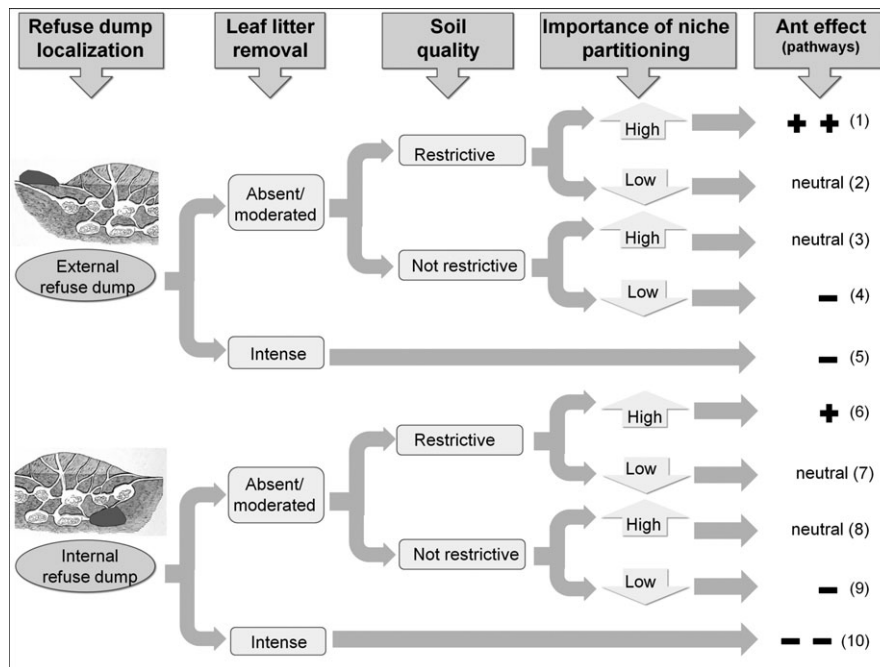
| Refuse dump localization | Leaf litter removal | Soil quality | Importance of niche partitioning | Ant effect (pathways) |
|---|---|---|---|---|
| External refuse dump | Absent/ moderated | Restrictive | High | + + (1) |
| | | | Low | neutral (2) |
| | | Not restrictive | High | neutral (3) |
| | | | Low | − (4) |
| | Intense | | | − (5) |
| Internal refuse dump | Absent/ moderated | Restrictive | High | + (6) |
| | | | Low | neutral (7) |
| | | Not restrictive | High | neutral (8) |
| | | | Low | − (9) |
| | Intense | | | − − (10) |